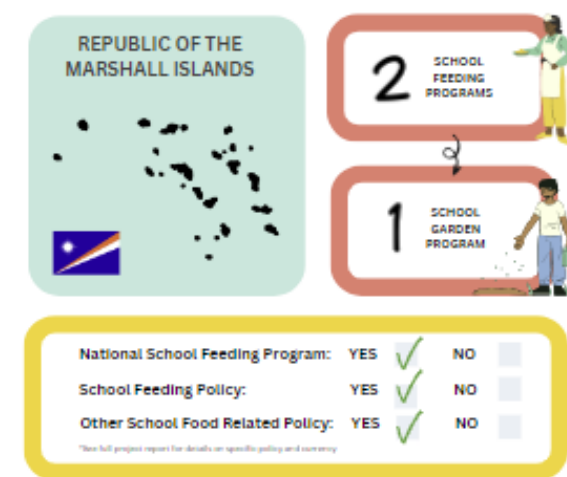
REPUBLIC OF THE MARSHALL ISLANDS

2 SCHOOL FEEDING PROGRAMS

1 SCHOOL GARDEN PROGRAM

National School Feeding Program: YES ✓ NO

School Feeding Policy: YES ✓ NO

Other School Food Related Policy: YES ✓ NO

*See full project report for details on specific policy and currency